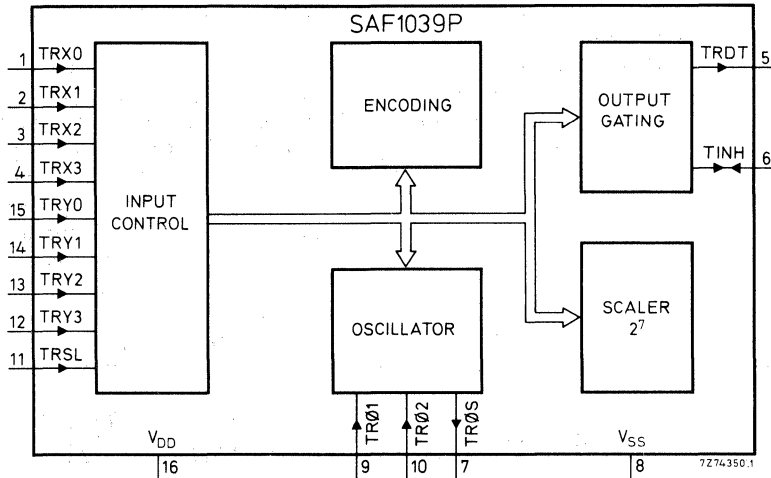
SAF1039P

1 TRX0
2 TRX1
3 TRX2
4 TRX3
15 TRY0
14 TRY1
13 TRY2
12 TRY3
11 TRSL

INPUT CONTROL

ENCODING

OSCILLATOR

OUTPUT GATING

SCALER $2^7$

TRDT 5
TINH 6

TRØ1
TRØ2
TRØS

$V_{DD}$
16
9
10
7
$V_{SS}$
8

7Z74350.1